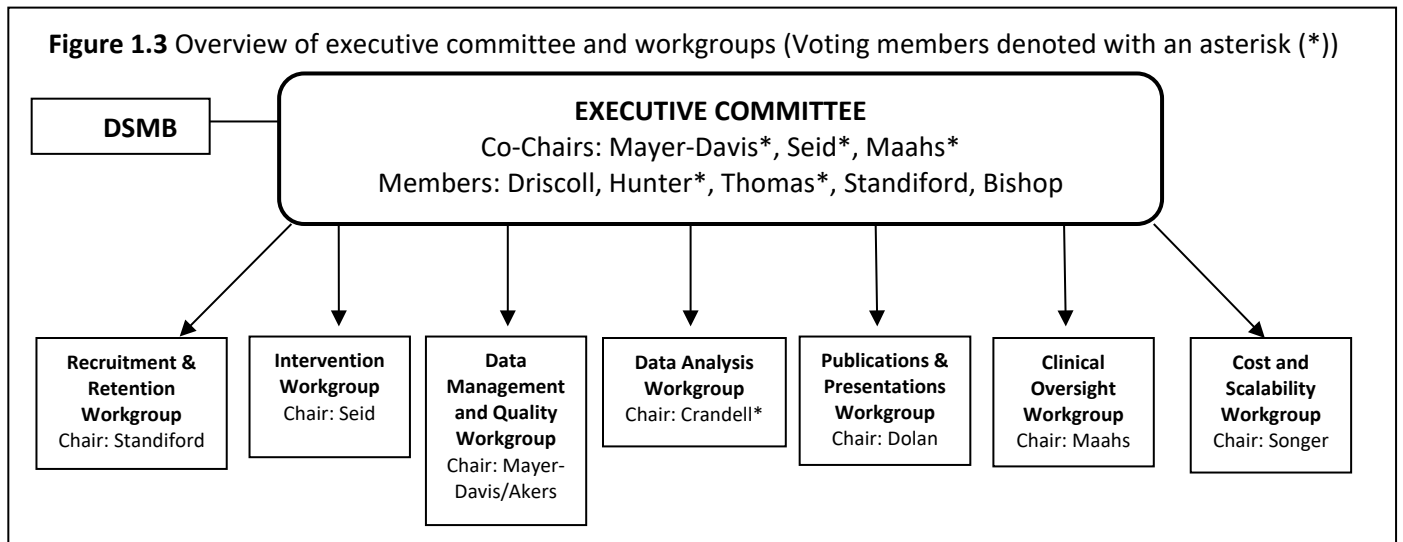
**Figure 1.3** Overview of executive committee and workgroups (Voting members denoted with an asterisk (*))

**DSMB**

**EXECUTIVE COMMITTEE**
Co-Chairs: Mayer-Davis*, Seid*, Maahs*
Members: Driscoll, Hunter*, Thomas*, Standiford, Bishop

**Recruitment & Retention Workgroup**
Chair: Standiford

**Intervention Workgroup**
Chair: Seid

**Data Management and Quality Workgroup**
Chair: Mayer-Davis/Akers

**Data Analysis Workgroup**
Chair: Crandell*

**Publications & Presentations Workgroup**
Chair: Dolan

**Clinical Oversight Workgroup**
Chair: Maahs

**Cost and Scalability Workgroup**
Chair: Songer